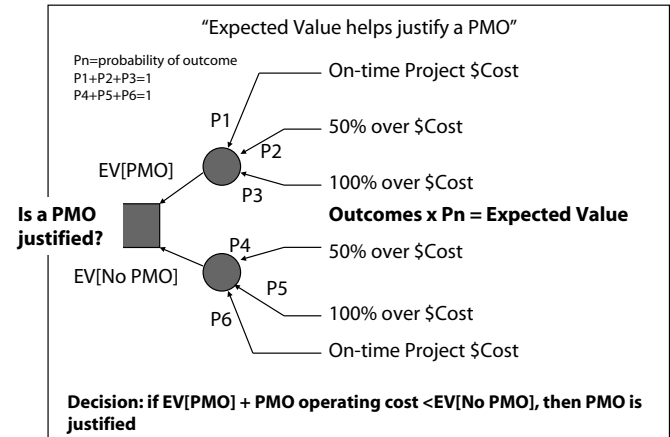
"Expected Value helps justify a PMO"

Pn=probability of outcome
P1+P2+P3=1
P4+P5+P6=1

On-time Project $Cost

P1

50% over $Cost

P2

EV[PMO]

100% over $Cost

P3

Is a PMO justified?

Outcomes x Pn = Expected Value

P4

50% over $Cost

EV[No PMO]

P5

100% over $Cost

P6

On-time Project $Cost

Decision: if EV[PMO] + PMO operating cost <EV[No PMO], then PMO is justified